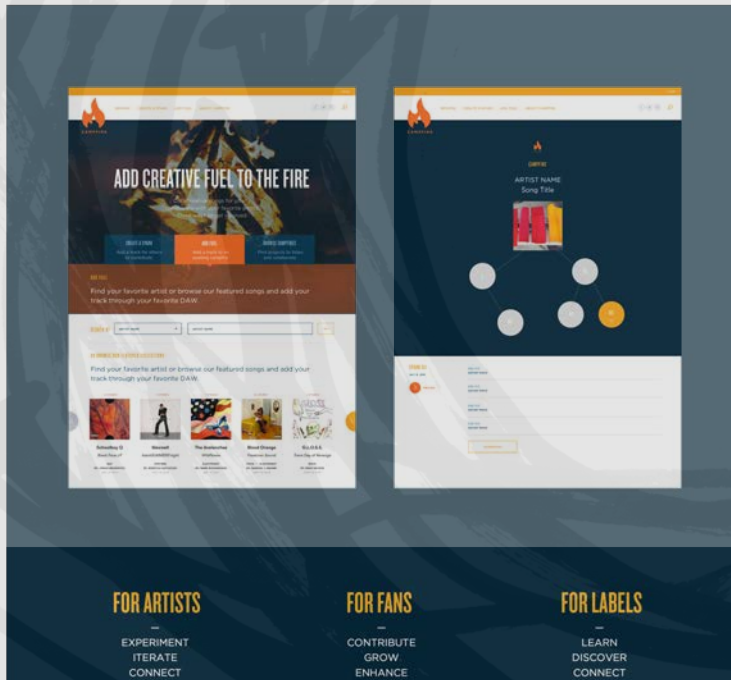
ADD CREATIVE FUEL TO THE FIRE

Find your favorite artist or browse our featured songs and add your track through your favorite DAW.

Find your favorite artist or browse our featured songs and add your track through your favorite DAW.

ARTIST NAME
Song Title

FOR ARTISTS
—
EXPERIMENT
ITERATE
CONNECT

FOR FANS
—
CONTRIBUTE
GROW
ENHANCE

FOR LABELS
—
LEARN
DISCOVER
CONNECT